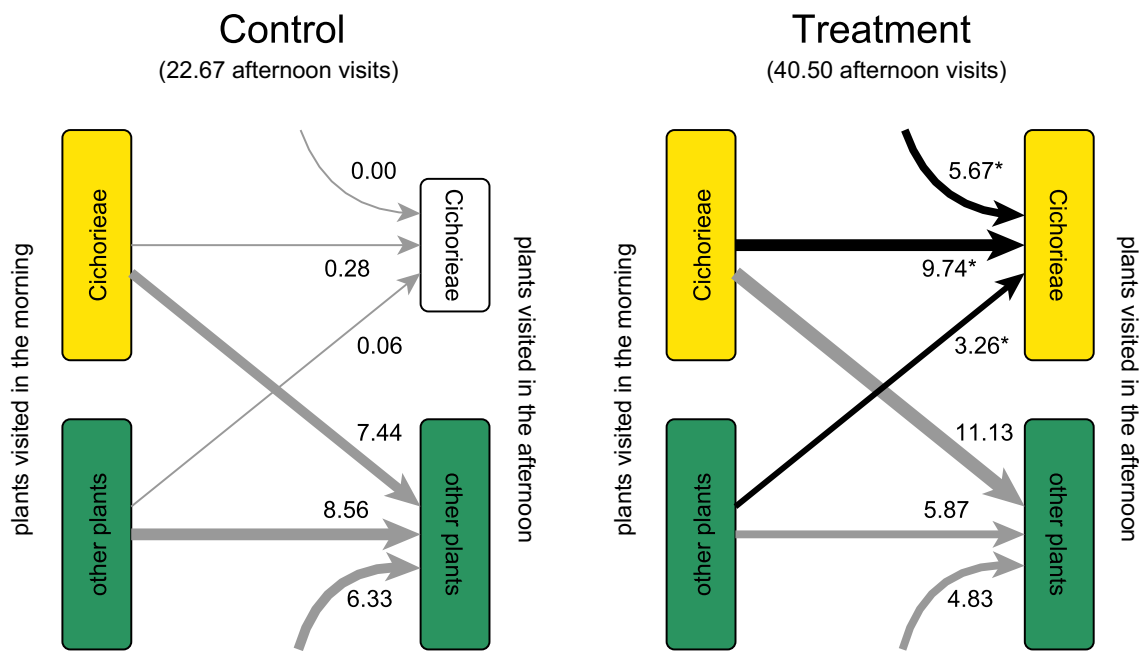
Control
(22.67 afternoon visits)

plants visited in the morning

Cichorieae

other plants

0.00

0.28

0.06

7.44

8.56

6.33

Cichorieae

other plants

plants visited in the afternoon

Treatment
(40.50 afternoon visits)

plants visited in the morning

Cichorieae

other plants

5.67*

9.74*

3.26*

11.13

5.87

4.83

Cichorieae

other plants

plants visited in the afternoon